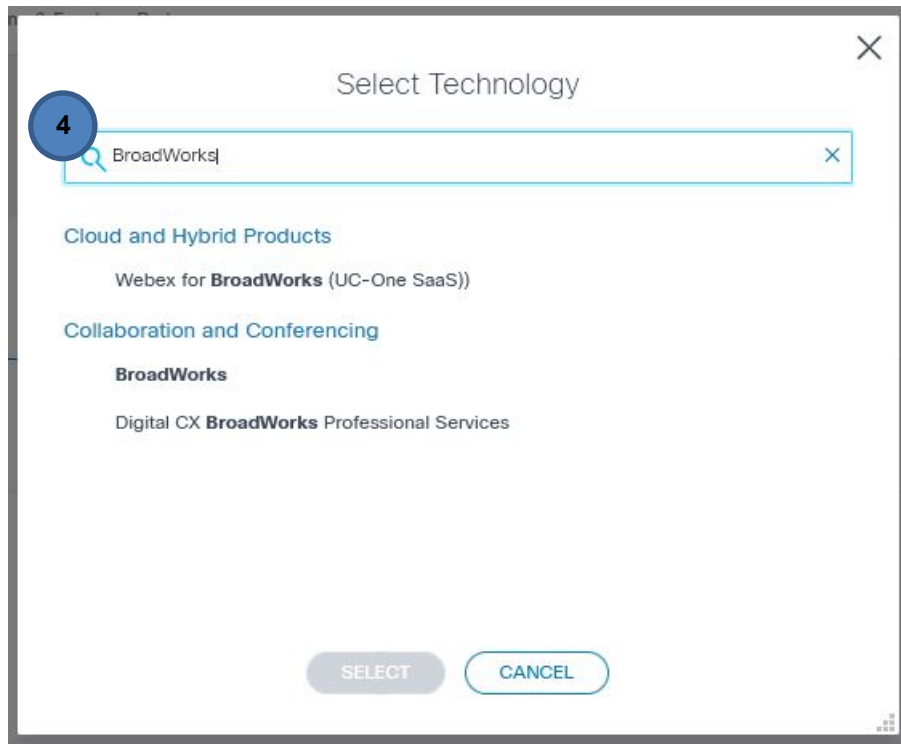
Select Technology

4

BroadWorks

Cloud and Hybrid Products

Webex for **BroadWorks** (UC-One SaaS))

Collaboration and Conferencing

**BroadWorks**

Digital CX **BroadWorks** Professional Services

SELECT

CANCEL